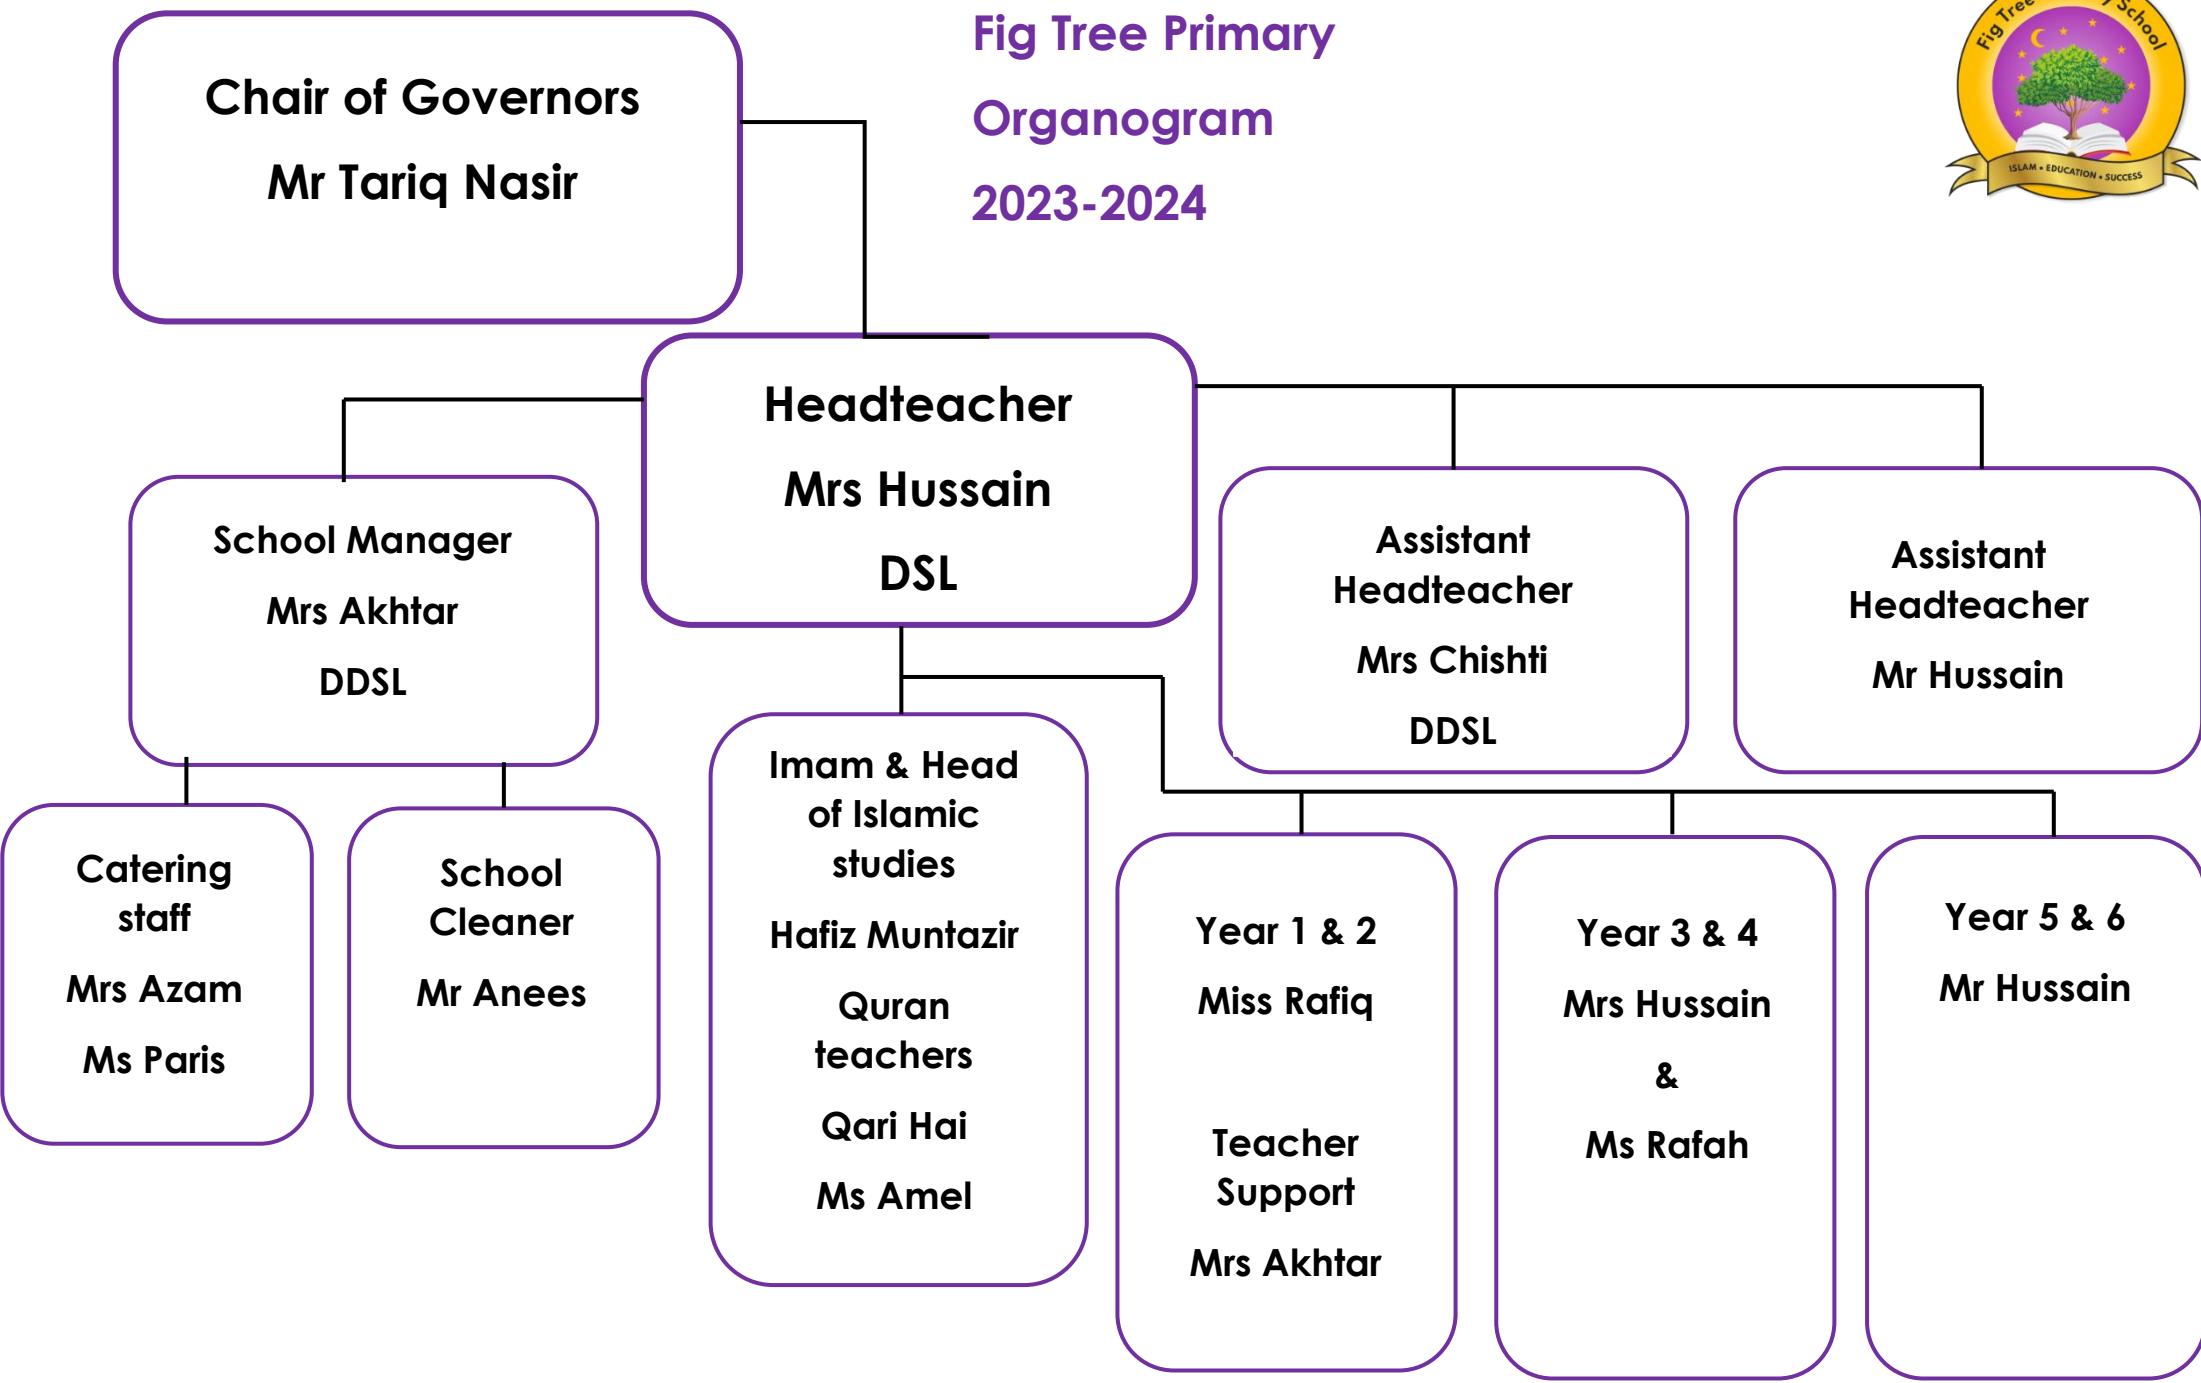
Chair of Governors

Mr Tariq Nasir

Fig Tree Primary

Organogram

2023-2024

Fig Tree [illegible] School

ISLAM • EDUCATION • SUCCESS

Headteacher

Mrs Hussain

DSL

School Manager

Mrs Akhtar

DDSL

Assistant Headteacher

Mrs Chishti

DDSL

Assistant Headteacher

Mr Hussain

Catering staff

Mrs Azam

Ms Paris

School Cleaner

Mr Anees

Imam & Head of Islamic studies

Hafiz Muntazir

Quran teachers

Qari Hai

Ms Amel

Year 1 & 2

Miss Rafiq

Teacher Support

Mrs Akhtar

Year 3 & 4

Mrs Hussain

&

Ms Rafah

Year 5 & 6

Mr Hussain